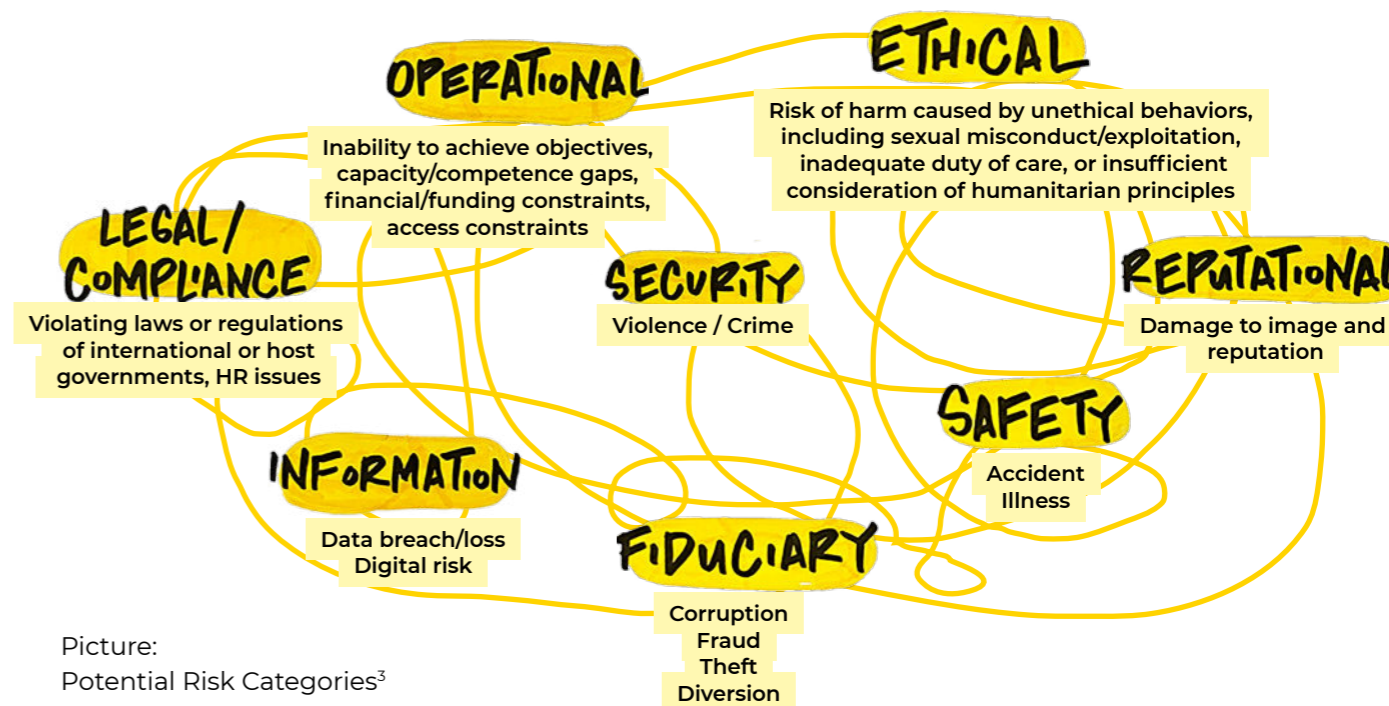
OPERATIONAL

Inability to achieve objectives, capacity/competence gaps, financial/funding constraints, access constraints

ETHICAL

Risk of harm caused by unethical behaviors, including sexual misconduct/exploitation, inadequate duty of care, or insufficient consideration of humanitarian principles

LEGAL/ COMPLIANCE

Violating laws or regulations of international or host governments, HR issues

SECURITY

Violence / Crime

REPUTATIONAL

Damage to image and reputation

SAFETY

Accident Illness

INFORMATION

Data breach/loss Digital risk

FIDUCIARY

Corruption Fraud Theft Diversion

Picture: Potential Risk Categories$^3$